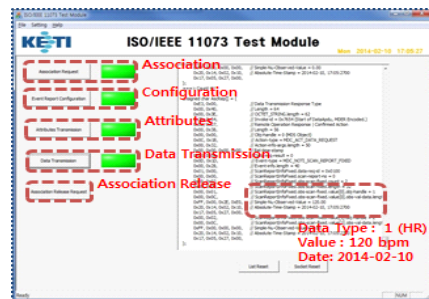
ISO/IEEE 11073 Test Module

File Setting Help

KETI

ISO/IEEE 11073 Test Module

Mon 2014-02-10 17:09:27

Association Request

Association

Event Report Configuration

Configuration

Attributes Transmission

Attributes

Data Transmission

Data Transmission

Association Release Request

Association Release

Data Type : 1 (HR)

Value : 120 bpm

Date: 2014-02-10

List Reset

Socket Reset

Ready